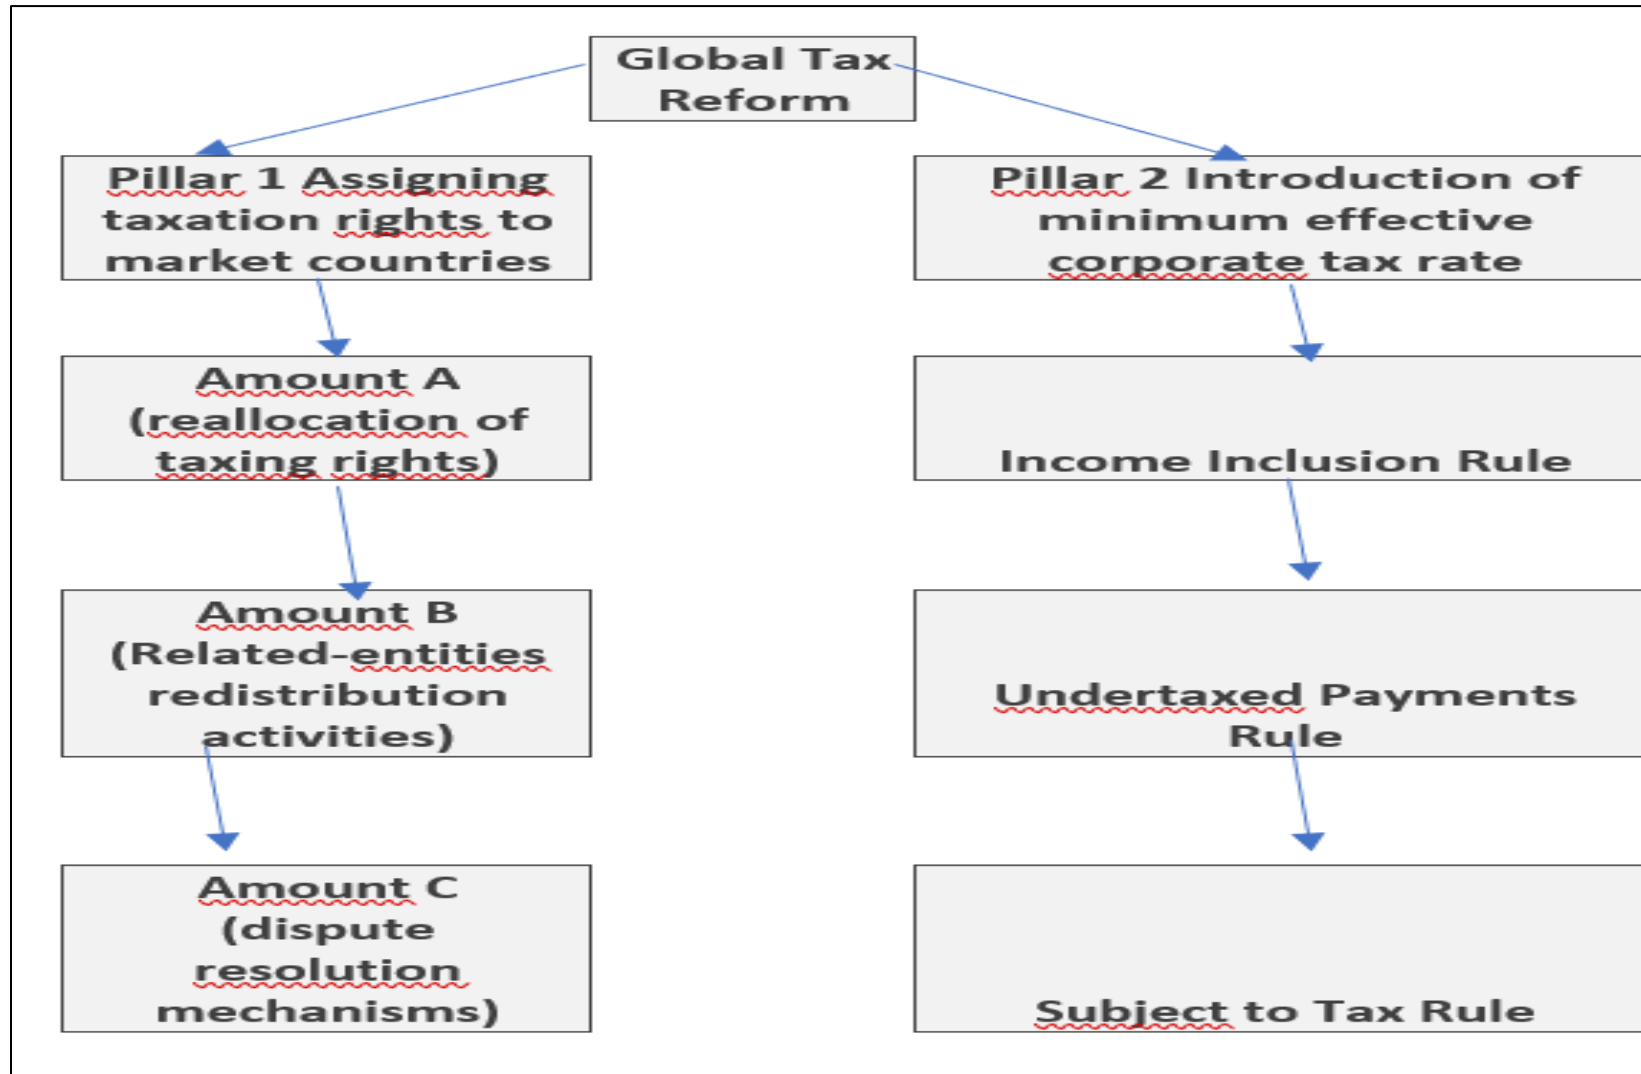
Global Tax Reform

Pillar 1 Assigning taxation rights to market countries

Amount A (reallocation of taxing rights)

Amount B (Related-entities redistribution activities)

Amount C (dispute resolution mechanisms)

Pillar 2 Introduction of minimum effective corporate tax rate

Income Inclusion Rule

Undertaxed Payments Rule

Subject to Tax Rule